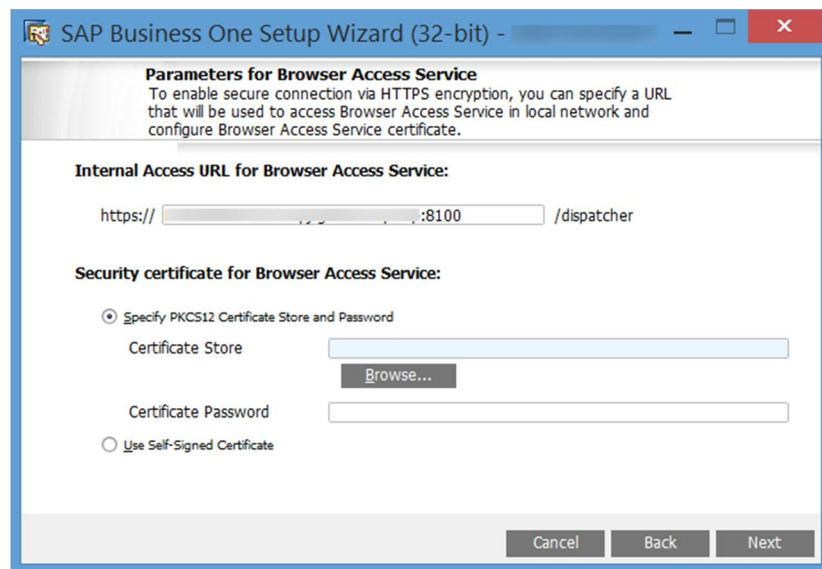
SAP Business One Setup Wizard (32-bit) - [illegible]

Parameters for Browser Access Service
To enable secure connection via HTTPS encryption, you can specify a URL that will be used to access Browser Access Service in local network and configure Browser Access Service certificate.

Internal Access URL for Browser Access Service:

https:// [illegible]:8100 /dispatcher

Security certificate for Browser Access Service:

Specify PKCS12 Certificate Store and Password

Certificate Store

Browse...

Certificate Password

Use Self-Signed Certificate

Cancel Back Next